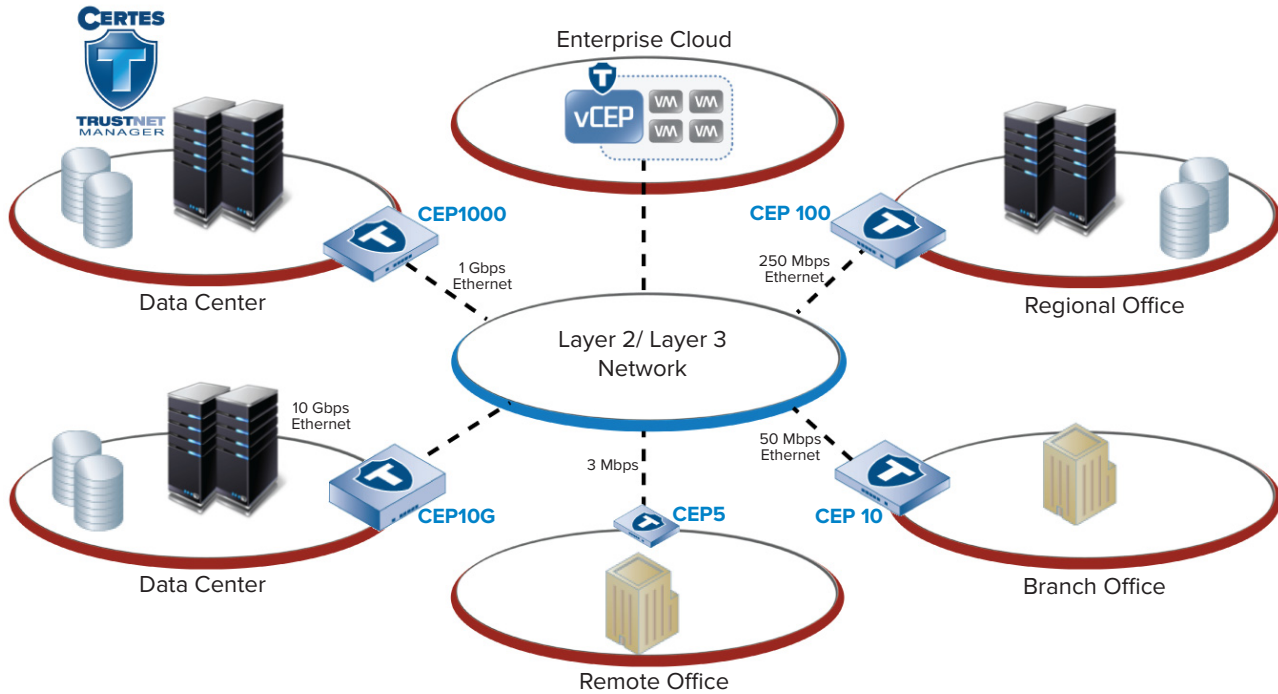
CERTES
T
TRUSTNET
MANAGER

Enterprise Cloud
T
vCEP
VM VM
VM VM

CEP1000
1 Gbps
Ethernet
Data Center

CEP 100
250 Mbps
Ethernet
Regional Office

Layer 2/ Layer 3
Network

10 Gbps
Ethernet
CEP10G
Data Center

3 Mbps
CEP5
Remote Office

50 Mbps
Ethernet
CEP 10
Branch Office